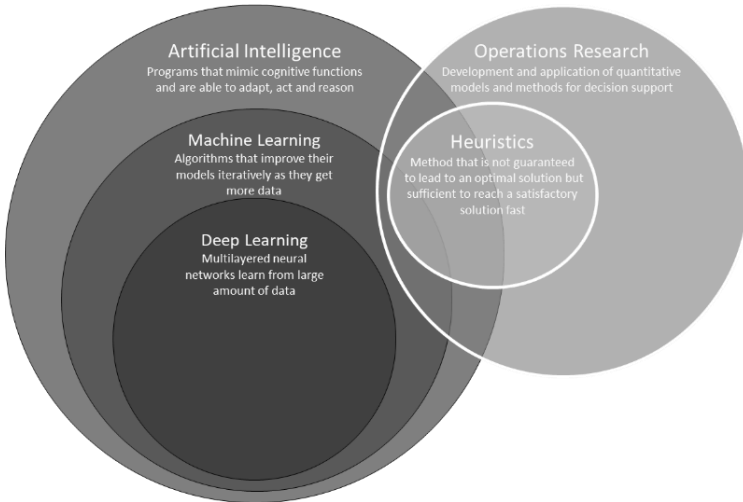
Artificial Intelligence
Programs that mimic cognitive functions and are able to adapt, act and reason

Operations Research
Development and application of quantitative models and methods for decision support

Machine Learning
Algorithms that improve their models iteratively as they get more data

Heuristics
Method that is not guaranteed to lead to an optimal solution but sufficient to reach a satisfactory solution fast

Deep Learning
Multilayered neural networks learn from large amount of data